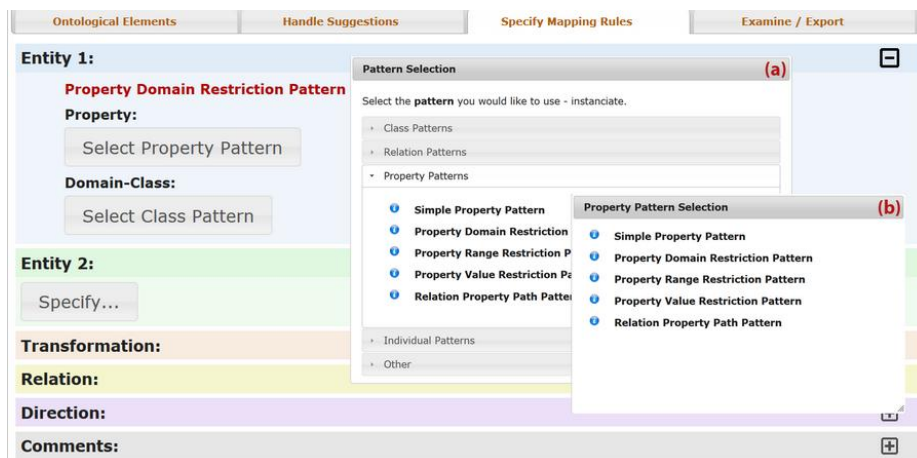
Ontological Elements | Handle Suggestions | Specify Mapping Rules | Examine / Export

Entity 1:

Property Domain Restriction Pattern

Property:

Select Property Pattern

Domain-Class:

Select Class Pattern

Entity 2:

Specify...

Transformation:

Relation:

Direction:

Comments:

Pattern Selection (a)

Select the **pattern** you would like to use - instanciate.

Class Patterns

Relation Patterns

Property Patterns

Simple Property Pattern

Property Domain Restriction

Property Range Restriction P

Property Value Restriction Pa

Relation Property Path Patter

Individual Patterns

Other

Property Pattern Selection (b)

Simple Property Pattern

Property Domain Restriction Pattern

Property Range Restriction Pattern

Property Value Restriction Pattern

Relation Property Path Pattern